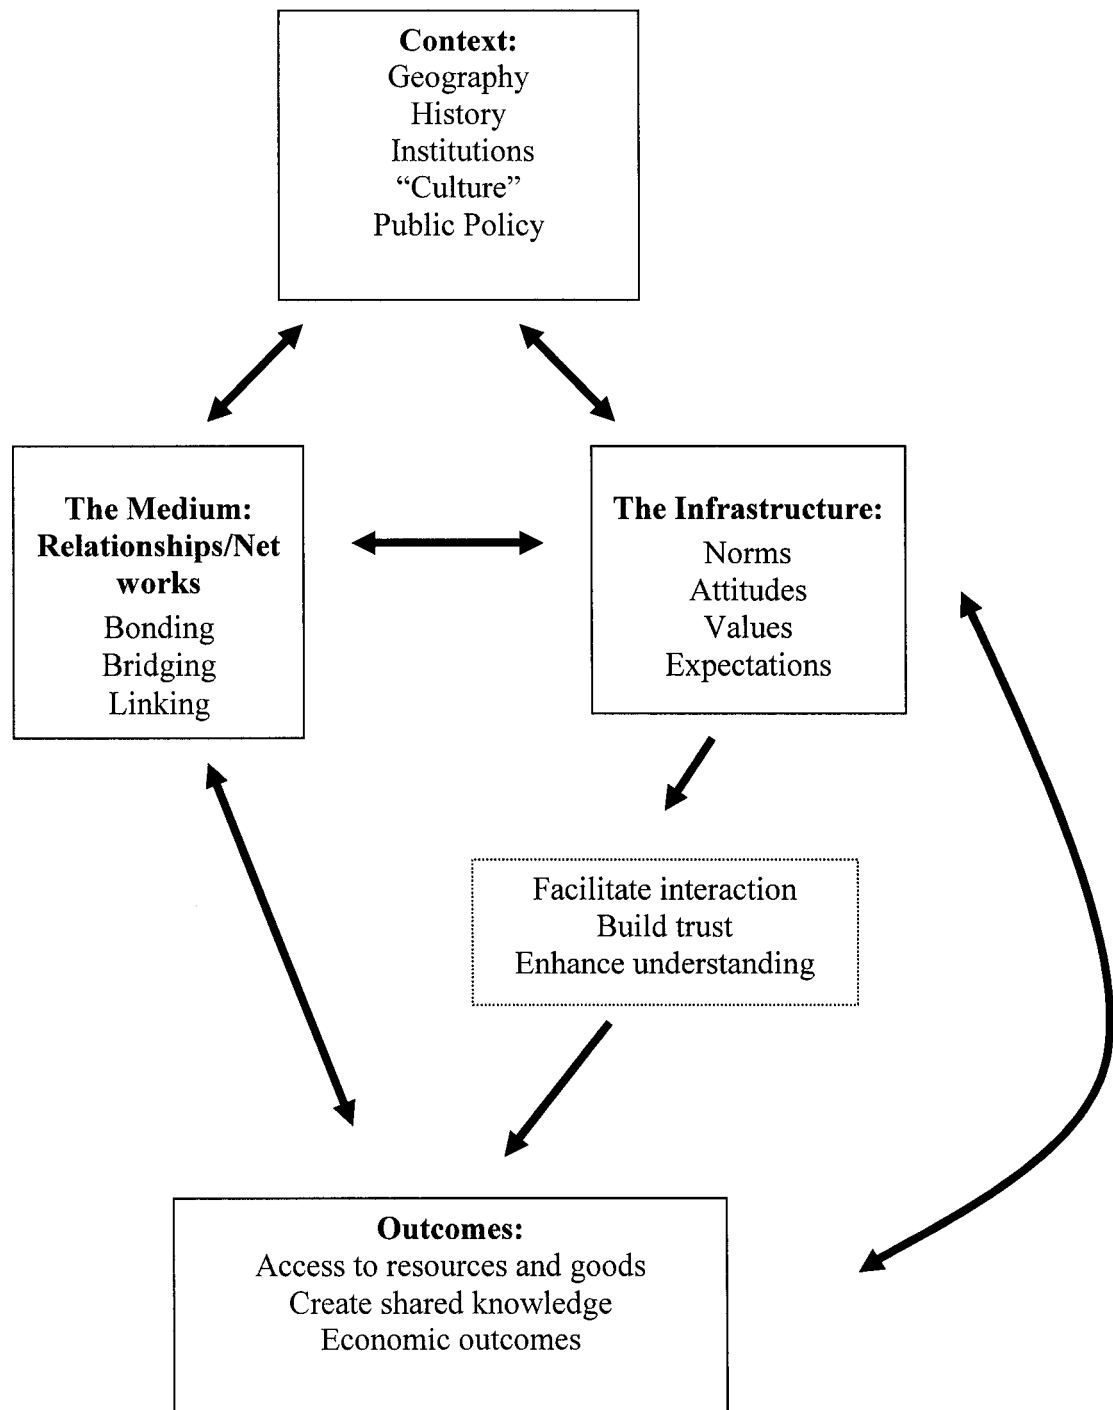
Context:
Geography
History
Institutions
"Culture"
Public Policy

The Medium:
Relationships/Net works
Bonding
Bridging
Linking

The Infrastructure:
Norms
Attitudes
Values
Expectations

Facilitate interaction
Build trust
Enhance understanding

Outcomes:
Access to resources and goods
Create shared knowledge
Economic outcomes